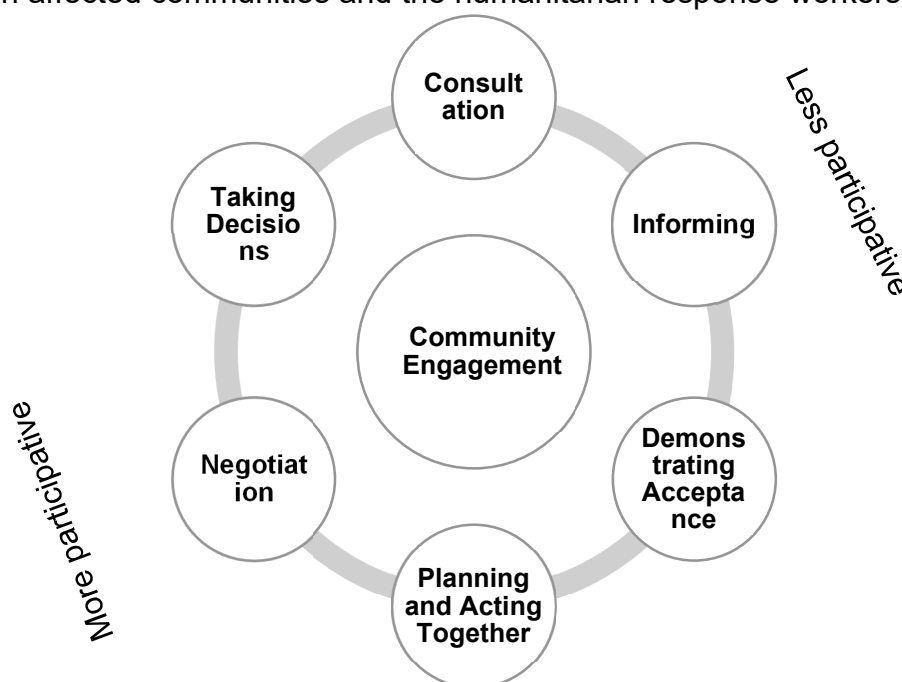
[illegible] affected communities and the humanitarian response workers

Consultation

Less participative

Taking Decisions

Informing

Community Engagement

More participative

Negotiation

Demonstrating Acceptance

Planning and Acting Together